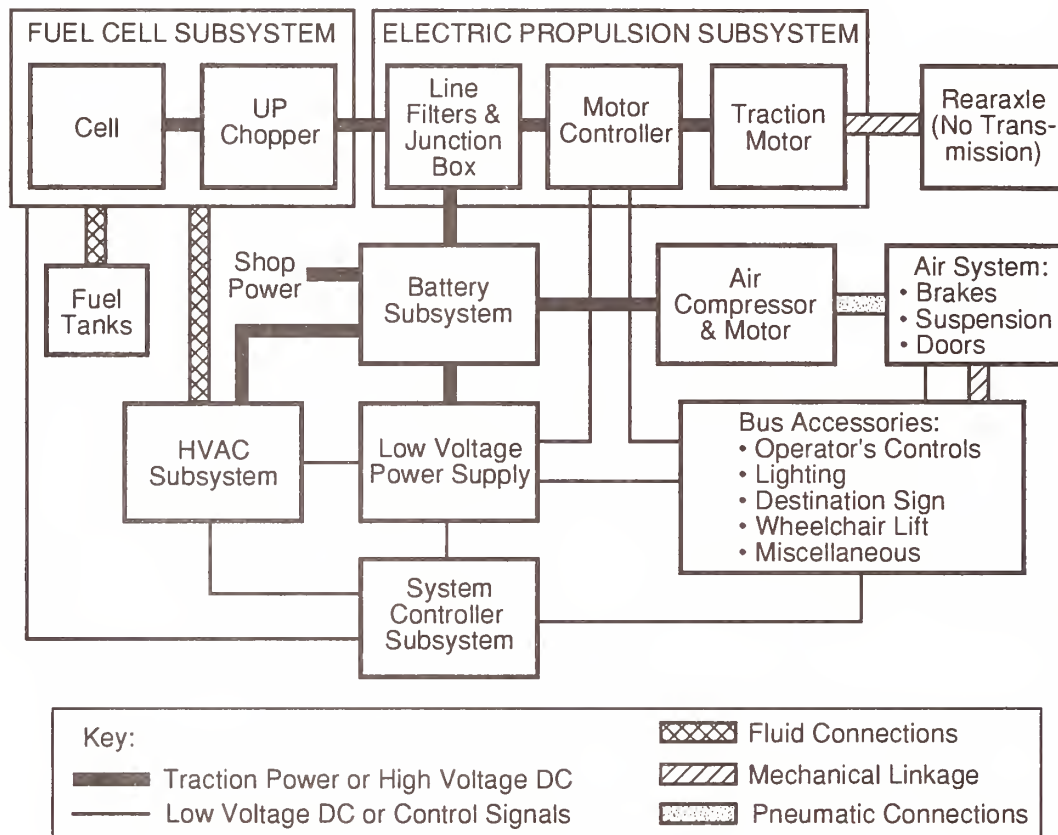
FUEL CELL SUBSYSTEM

Cell

UP Chopper

ELECTRIC PROPULSION SUBSYSTEM

Line Filters & Junction Box

Motor Controller

Traction Motor

Rearaxle (No Transmission)

Fuel Tanks

Shop Power

Battery Subsystem

Air Compressor & Motor

Air System:
• Brakes
• Suspension
• Doors

HVAC Subsystem

Low Voltage Power Supply

Bus Accessories:
• Operator's Controls
• Lighting
• Destination Sign
• Wheelchair Lift
• Miscellaneous

System Controller Subsystem

Key:
Traction Power or High Voltage DC
Low Voltage DC or Control Signals
Fluid Connections
Mechanical Linkage
Pneumatic Connections